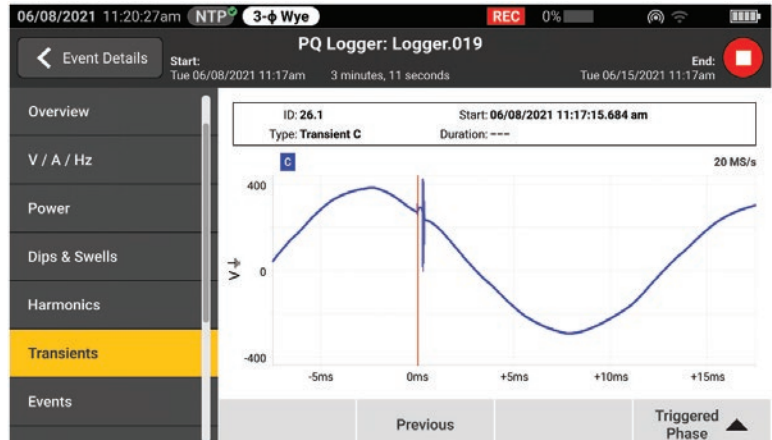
06/08/2021 11:20:27am NTP 3-ϕ Wye REC 0%

Event Details

Start:
Tue 06/08/2021 11:17am

PQ Logger: Logger.019

3 minutes, 11 seconds

End:
Tue 06/15/2021 11:17am

Overview

V / A / Hz

Power

Dips & Swells

Harmonics

Transients

Events

ID: 26.1
Type: Transient C
Start: 06/08/2021 11:17:15.684 am
Duration: ---

C

20 MS/s

400

V

0

-400

-5ms

0ms

+5ms

+10ms

+15ms

Previous

Triggered Phase